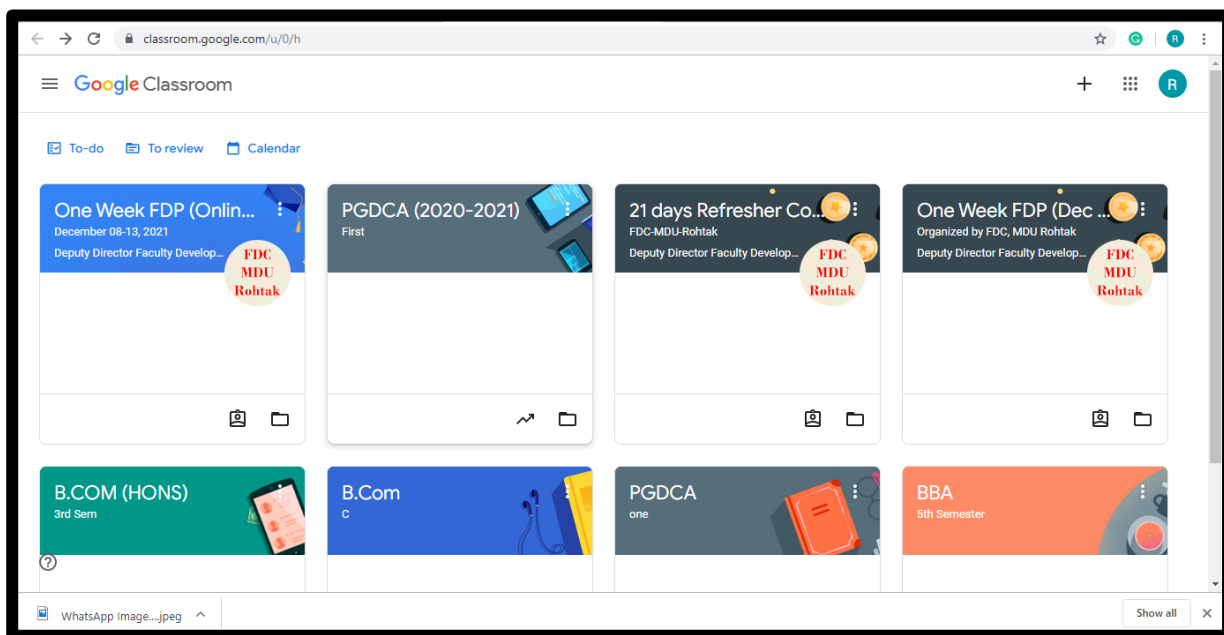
classroom.google.com/u/0/h

Google Classroom

To-do To review Calendar

One Week FDP (Onlin...
December 08-13, 2021
Deputy Director Faculty Develop...
FDC MDU Rohtak

PGDCA (2020-2021)
First

21 days Refresher Co...
FDC-MDU-Rohtak
Deputy Director Faculty Develop...
FDC MDU Rohtak

One Week FDP (Dec ...
Organized by FDC, MDU Rohtak
Deputy Director Faculty Develop...
FDC MDU Rohtak

B.COM (HONS)
3rd Sem

B.Com
C

PGDCA
one

BBA
5th Semester

WhatsApp Image....jpeg

Show all